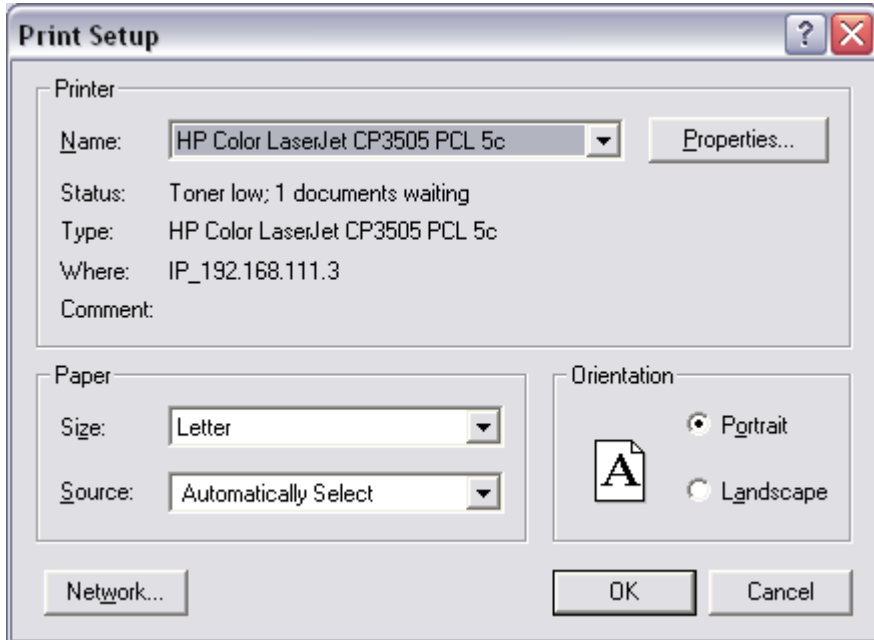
Print Setup

?

Printer

Name: HP Color LaserJet CP3505 PCL 5c

Properties...

Status: Toner low; 1 documents waiting

Type: HP Color LaserJet CP3505 PCL 5c

Where: IP_192.168.111.3

Comment:

Paper

Size: Letter

Source: Automatically Select

Orientation

A

Portrait

Landscape

Network...

OK

Cancel